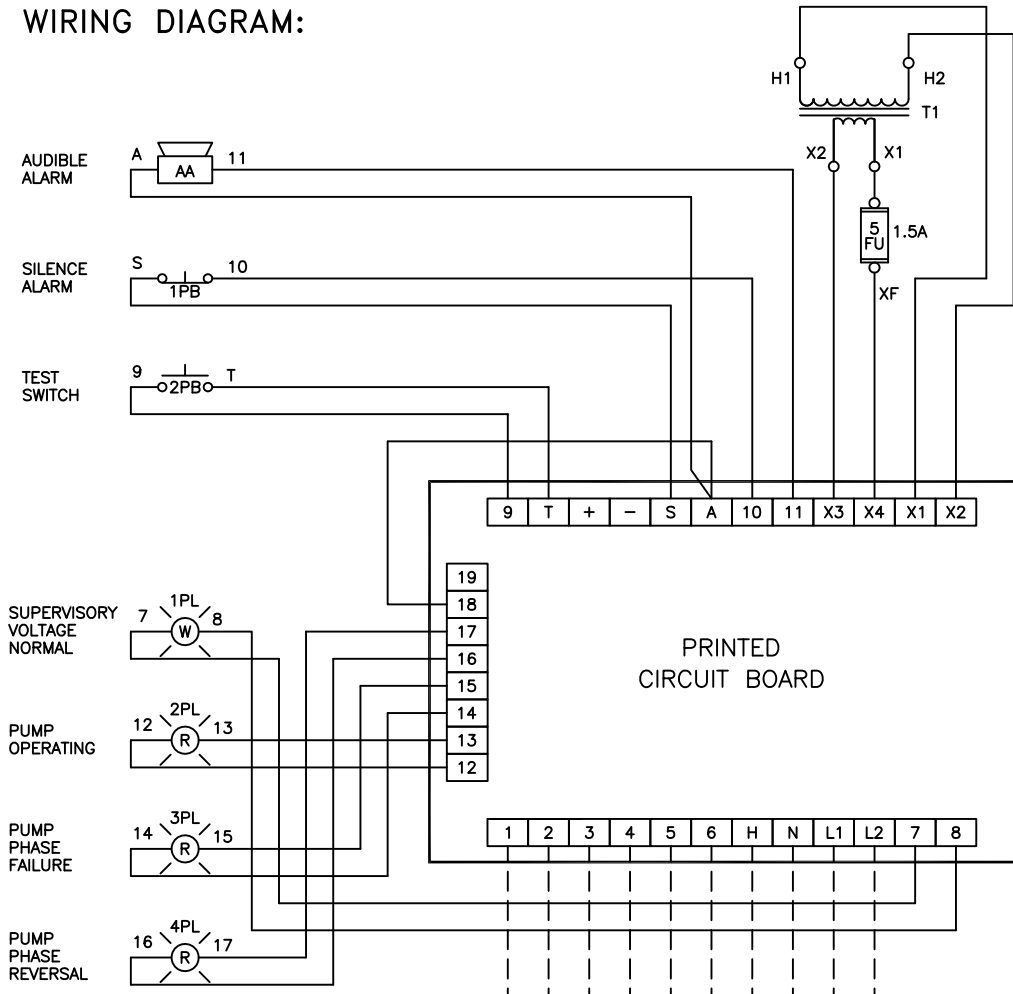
WIRING DIAGRAM:

H1
H2
T1
X2
X1
5
FU
1.5A
XF

AUDIBLE ALARM
A
AA
11

SILENCE ALARM
S
1PB
10

TEST SWITCH
9
2PB
T

| 9 | T | + | − | S | A | 10 | 11 | X3 | X4 | X1 | X2 |
|---|---|---|---|---|---|---|---|---|---|---|---|

| 19 |
|---|
| 18 |
| 17 |
| 16 |
| 15 |
| 14 |
| 13 |
| 12 |

SUPERVISORY VOLTAGE NORMAL
7
1PL
W
8

PUMP OPERATING
12
2PL
R
13

PUMP PHASE FAILURE
14
3PL
R
15

PUMP PHASE REVERSAL
16
4PL
R
17

PRINTED CIRCUIT BOARD

| 1 | 2 | 3 | 4 | 5 | 6 | H | N | L1 | L2 | 7 | 8 |
|---|---|---|---|---|---|---|---|---|---|---|---|